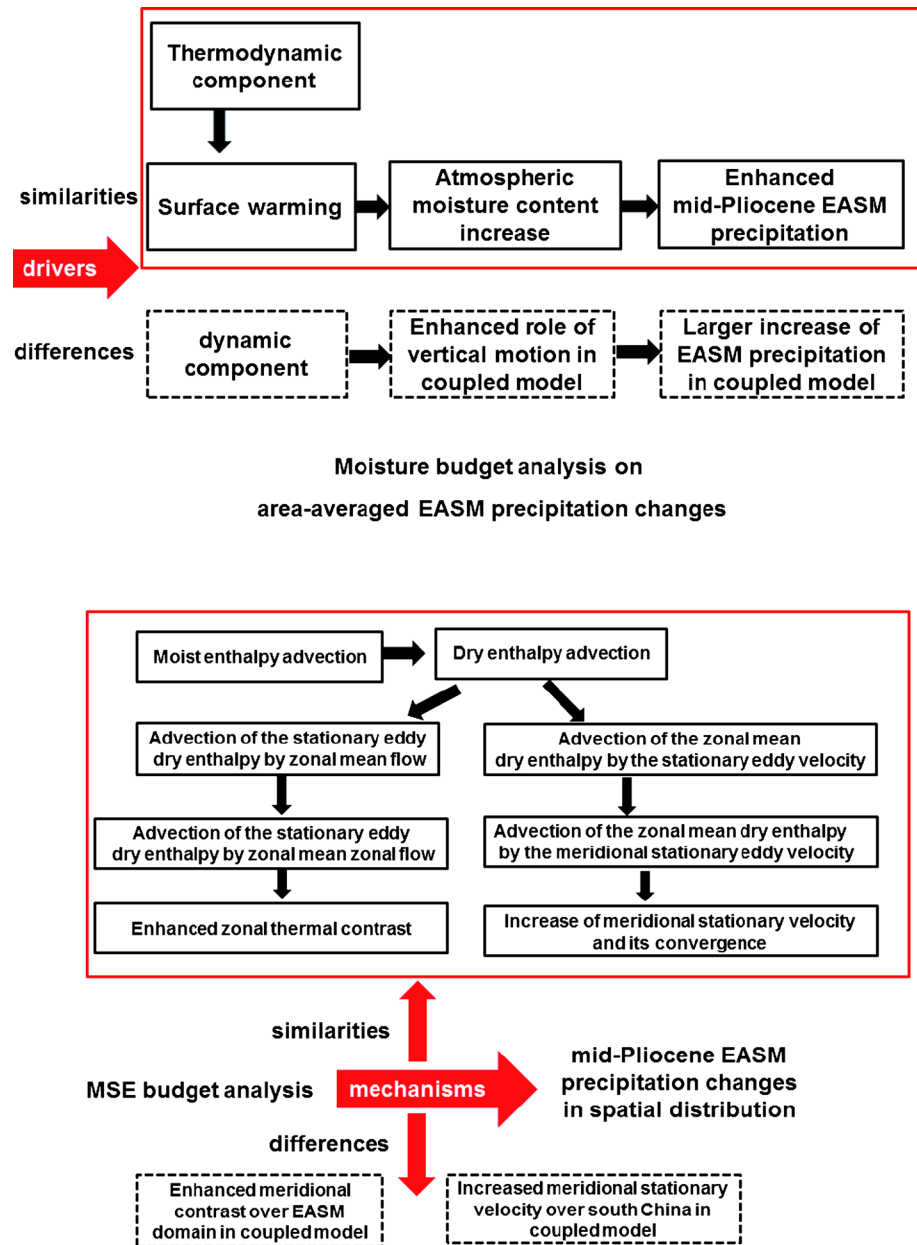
Thermodynamic component

similarities

Surface warming

Atmospheric moisture content increase

Enhanced mid-Pliocene EASM precipitation

drivers

differences

dynamic component

Enhanced role of vertical motion in coupled model

Larger increase of EASM precipitation in coupled model

Moisture budget analysis on area-averaged EASM precipitation changes

Moist enthalpy advection

Dry enthalpy advection

Advection of the stationary eddy dry enthalpy by zonal mean flow

Advection of the zonal mean dry enthalpy by the stationary eddy velocity

Advection of the stationary eddy dry enthalpy by zonal mean zonal flow

Advection of the zonal mean dry enthalpy by the meridional stationary eddy velocity

Enhanced zonal thermal contrast

Increase of meridional stationary velocity and its convergence

similarities

MSE budget analysis

mechanisms

mid-Pliocene EASM precipitation changes in spatial distribution

differences

Enhanced meridional contrast over EASM domain in coupled model

Increased meridional stationary velocity over south China in coupled model